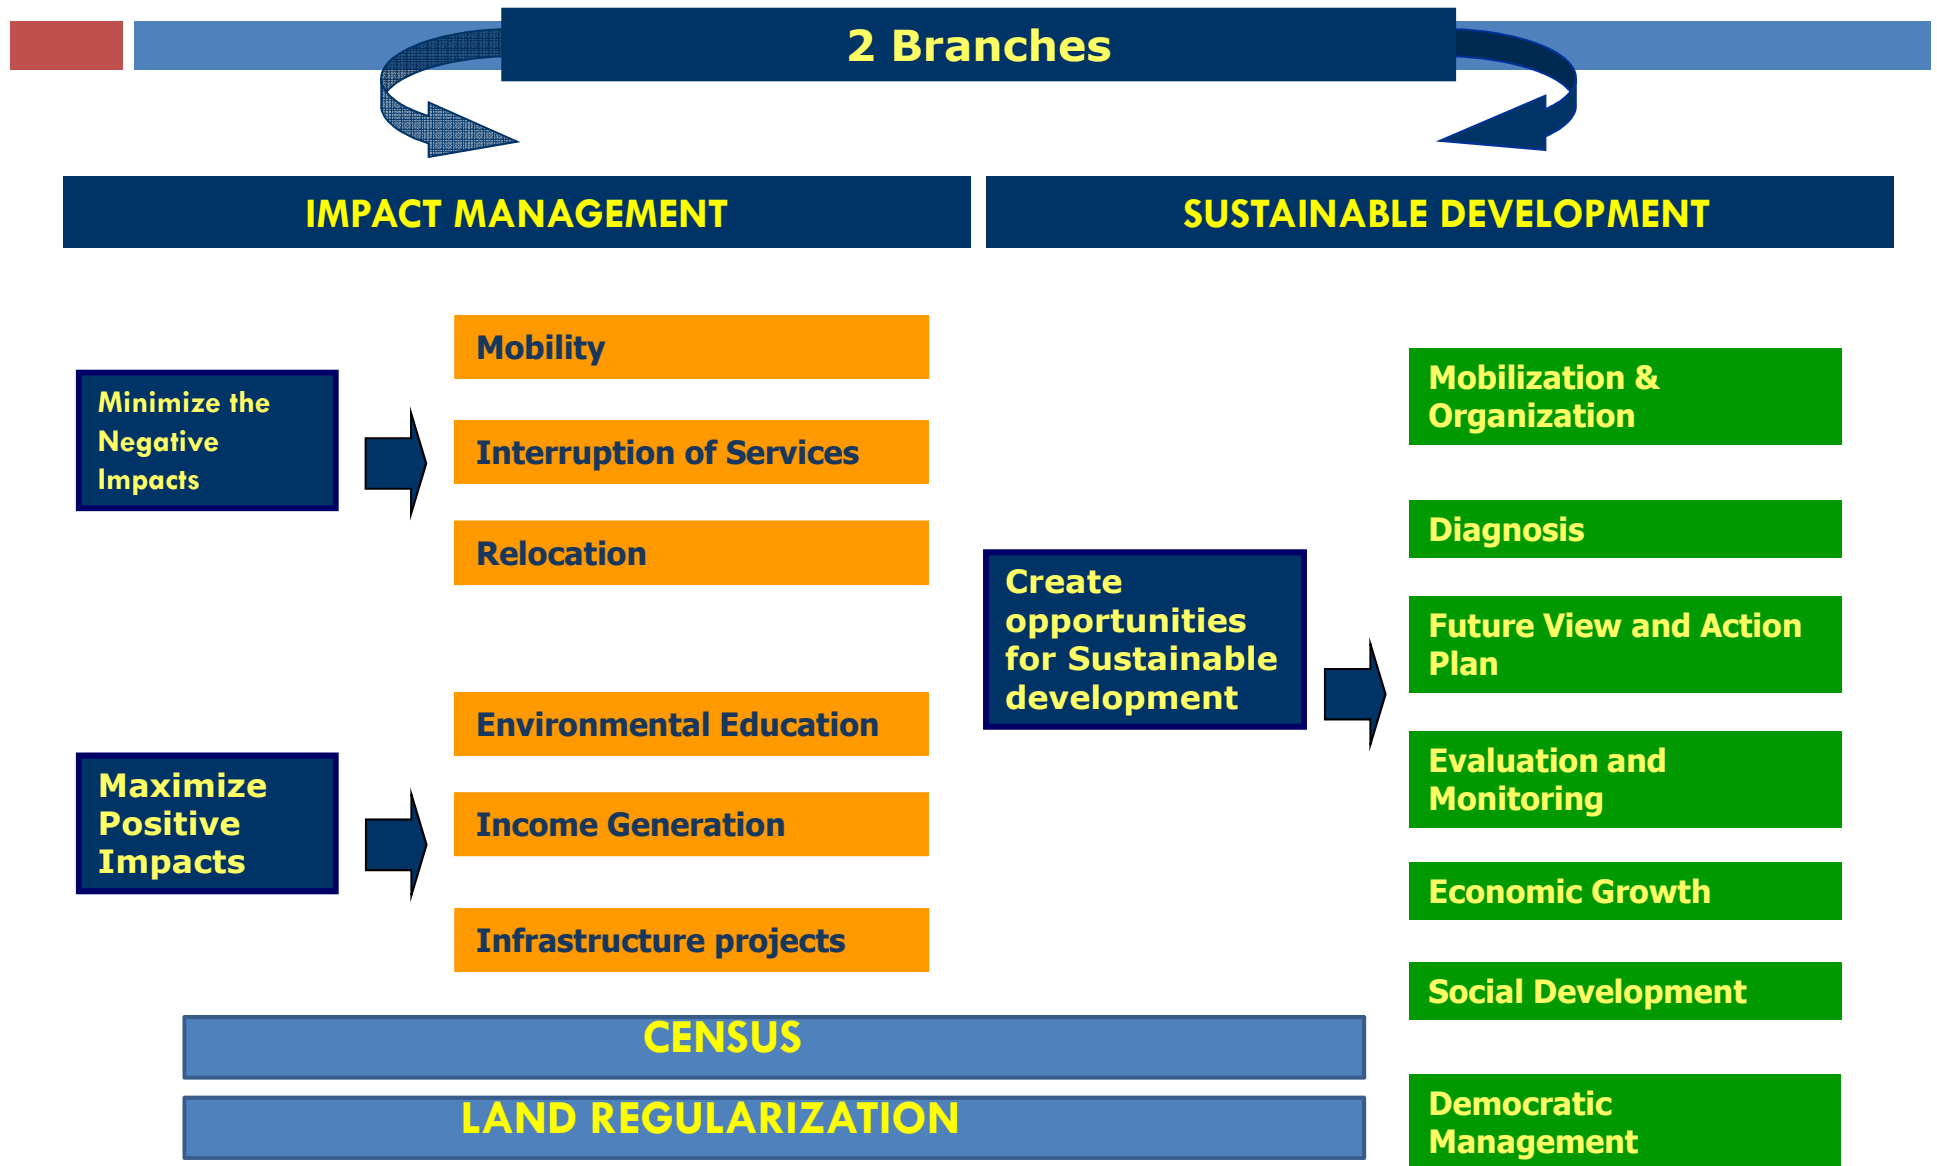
2 Branches

IMPACT MANAGEMENT

SUSTAINABLE DEVELOPMENT

Minimize the Negative Impacts

Mobility

Interruption of Services

Relocation

Maximize Positive Impacts

Environmental Education

Income Generation

Infrastructure projects

CENSUS

LAND REGULARIZATION

Create opportunities for Sustainable development

Mobilization & Organization

Diagnosis

Future View and Action Plan

Evaluation and Monitoring

Economic Growth

Social Development

Democratic Management